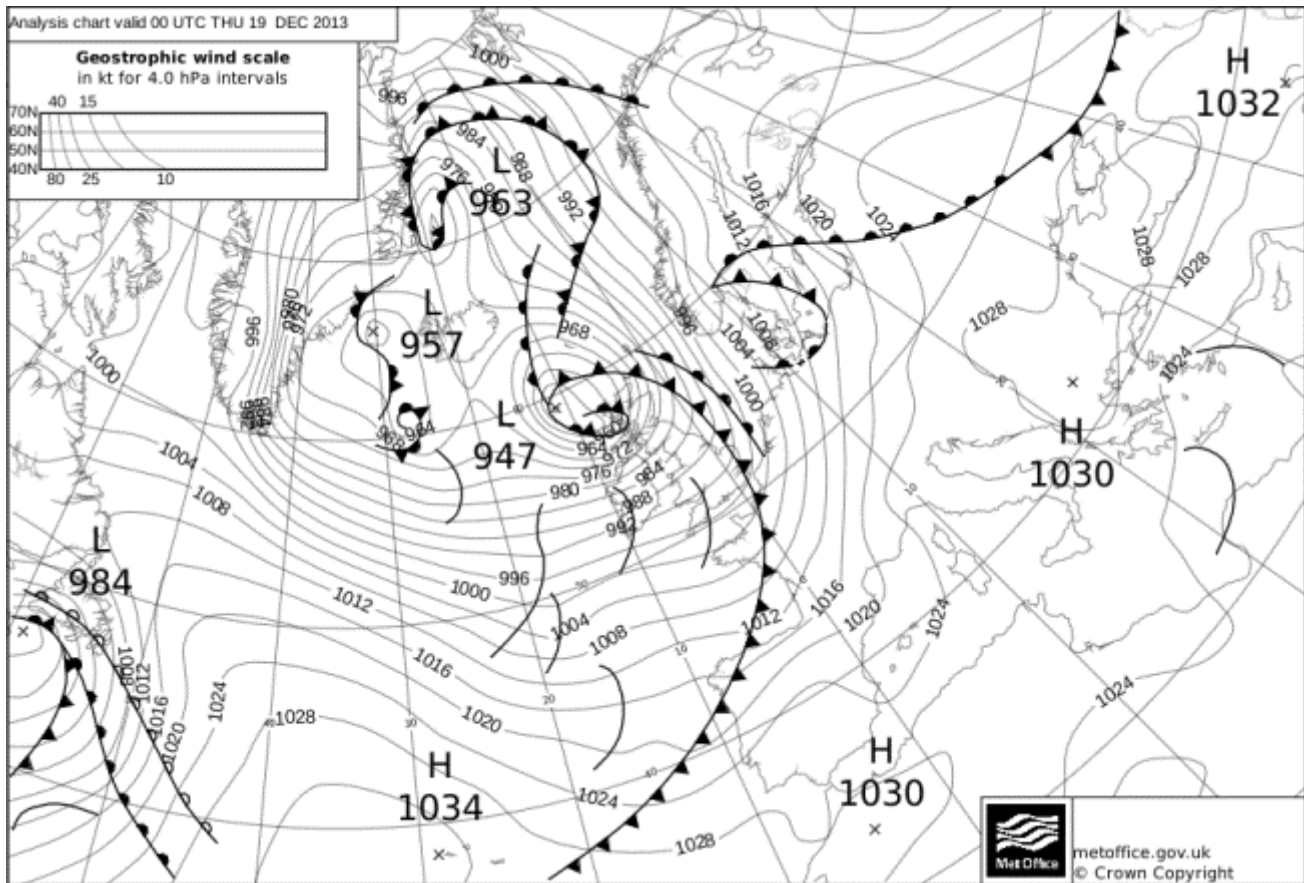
Analysis chart valid 00 UTC THU 19 DEC 2013

Geostrophic wind scale
in kt for 4.0 hPa intervals

70N
60N
50N
40N
40 15
80 25 10

H
1032

L
963

L
957

L
947

H
1030

L
984

H
1034

H
1030

1000
996
984
976
968
992
1016
1020
1024
1028
1012
1028
1028
996
980
972
968
996
1004
1006
1000
1000
1024
988
984
964
972
976
984
988
992
980
1004
1008
996
1000
1012
1016
1020
1004
1008
1012
1016
1020
1024
1008
1012
1016
1020
1024
1028
1024
1028
1024
1024

metoffice.gov.uk
© Crown Copyright
Met Office